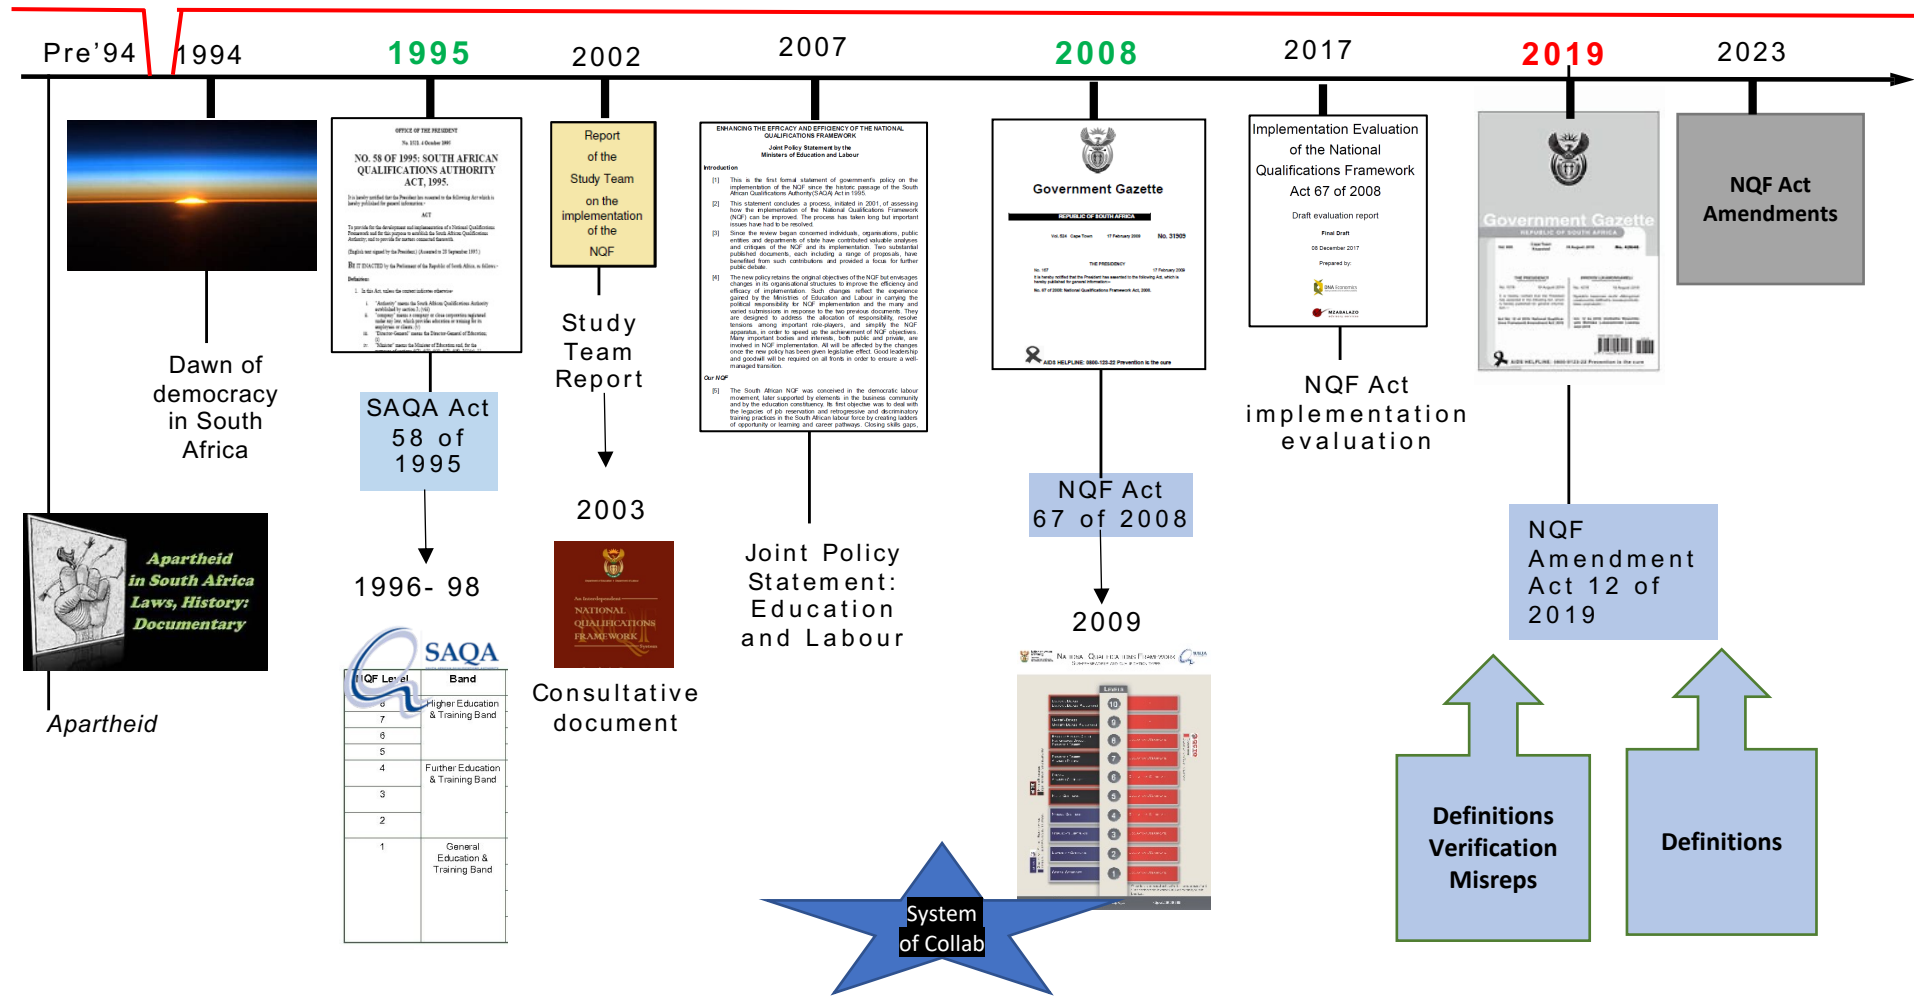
Pre'94 1994 1995 2002 2007 2008 2017 2019 2023

Apartheid in South Africa Laws, History: Documentary

Apartheid

Dawn of democracy in South Africa

OFFICE OF THE PRESIDENT

NO. 58 OF 1995: SOUTH AFRICAN QUALIFICATIONS AUTHORITY ACT, 1995.

SAQA Act 58 of 1995

1996- 98

SAQA

| NQF Level | Band |
|---|---|
| 8 | Higher Education & Training Band |
| 7 | |
| 6 | |
| 5 | |
| 4 | Further Education & Training Band |
| 3 | |
| 2 | |
| 1 | General Education & Training Band |

Report of the Study Team on the implementation of the NQF

Study Team Report

2003

NATIONAL QUALIFICATIONS FRAMEWORK

Consultative document

ENHANCING THE EFFICACY AND EFFICIENCY OF THE NATIONAL QUALIFICATIONS FRAMEWORK

Joint Policy Statement by the Ministers of Education and Labour

Joint Policy Statement: Education and Labour

Government Gazette

REPUBLIC OF SOUTH AFRICA

No. 31909

AIDS HELPLINE: 0800-123-22 Prevention is the cure

NQF Act 67 of 2008

2009

System of Collab

Implementation Evaluation of the National Qualifications Framework Act 67 of 2008

Draft evaluation report

Final Draft

08 December 2017

Prepared by:

NQF Act implementation evaluation

Government Gazette

REPUBLIC OF SOUTH AFRICA

NQF Amendment Act 12 of 2019

NQF Act Amendments

Definitions Verification Misreps

Definitions